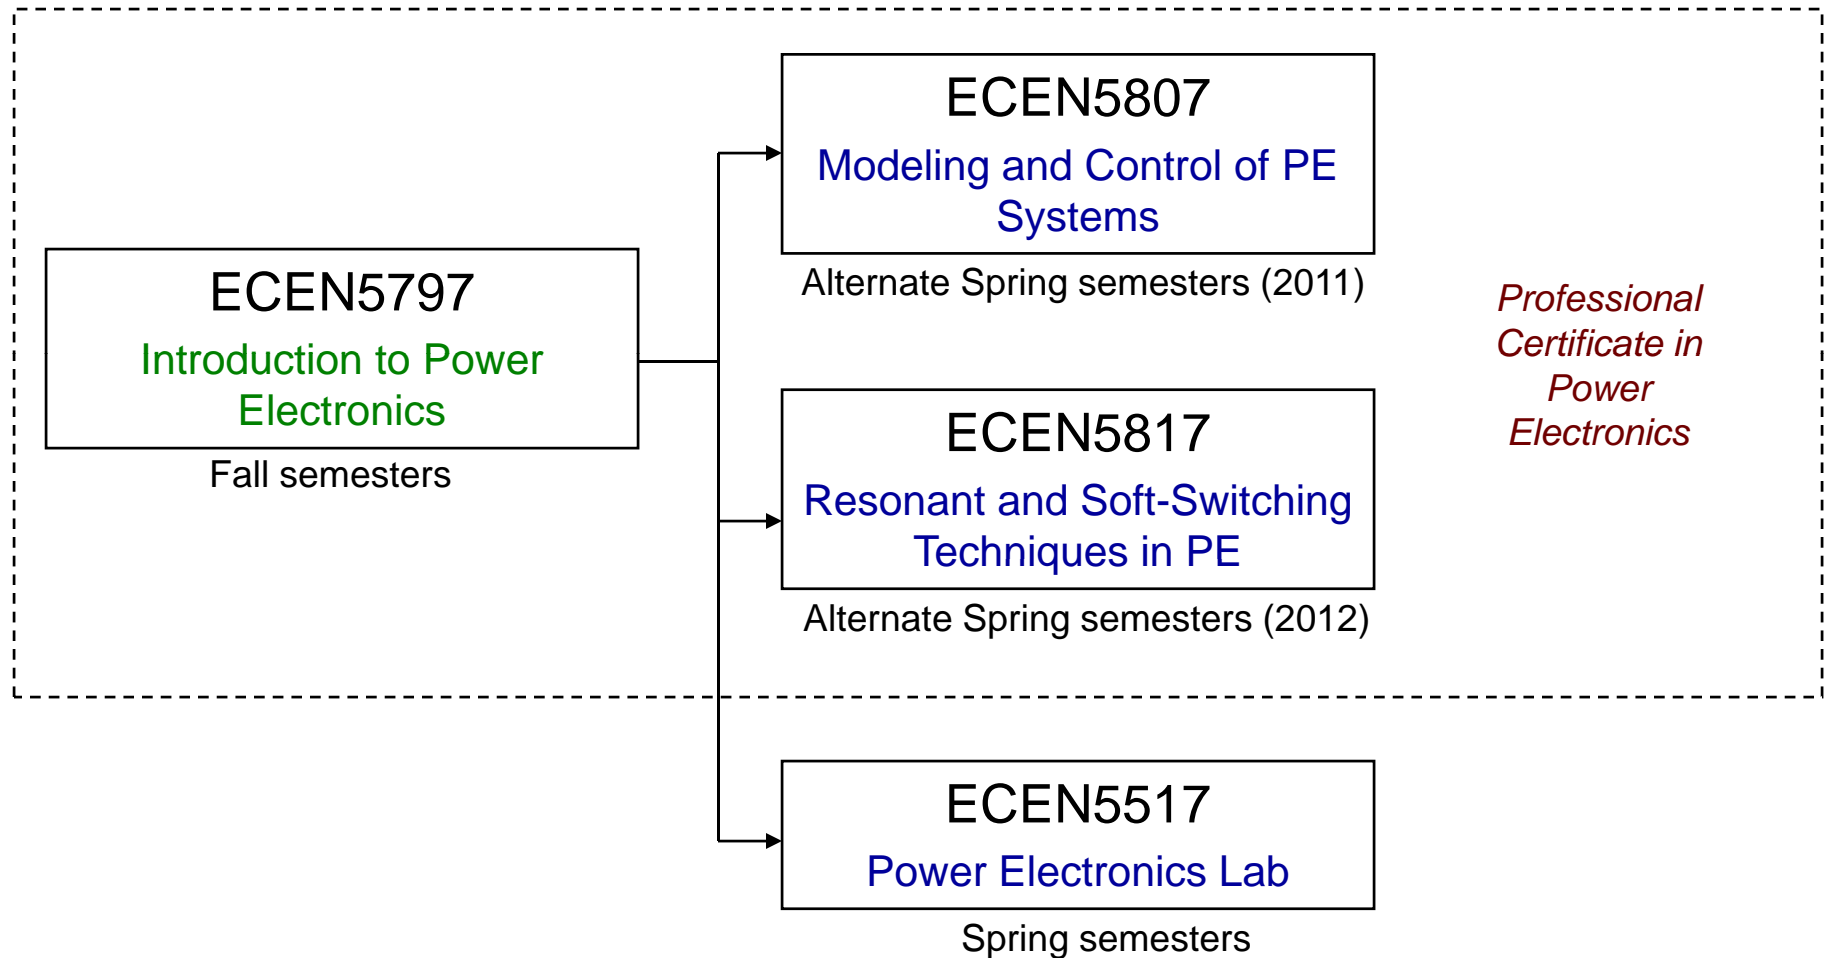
ECEN5797
Introduction to Power Electronics
Fall semesters

ECEN5807
Modeling and Control of PE Systems
Alternate Spring semesters (2011)

ECEN5817
Resonant and Soft-Switching Techniques in PE
Alternate Spring semesters (2012)

Professional Certificate in Power Electronics

ECEN5517
Power Electronics Lab
Spring semesters